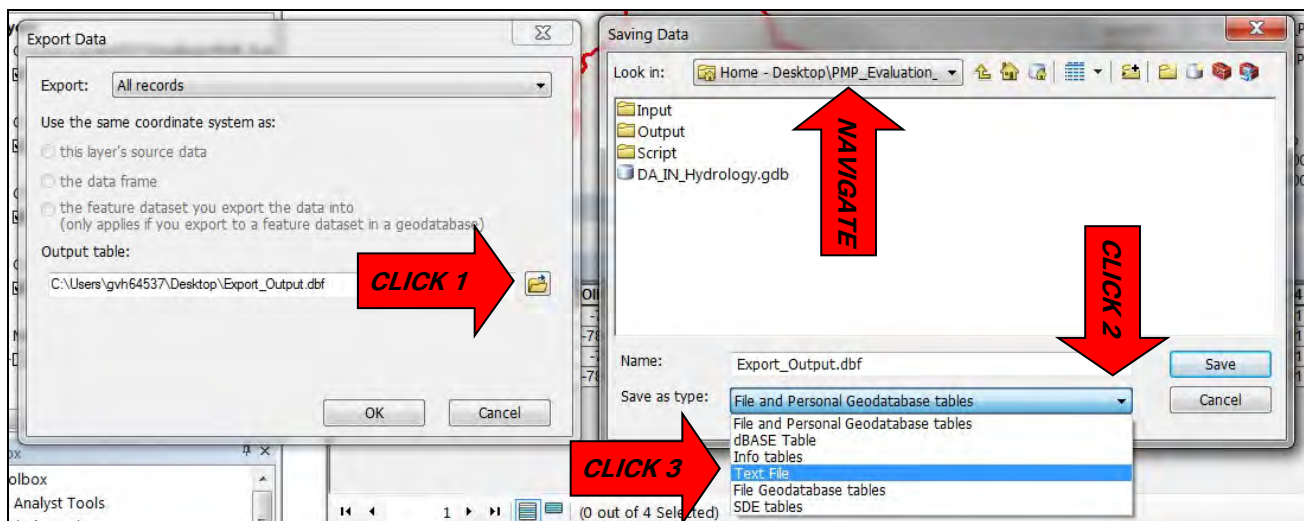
Export Data

Export: All records

Use the same coordinate system as:

this layer's source data

the data frame

the feature dataset you export the data into (only applies if you export to a feature dataset in a geodatabase)

Output table:

C:\Users\gvh64537\Desktop\Export_Output.dbf

CLICK 1

OK Cancel

Saving Data

Look in: Home - Desktop\PMP_Evaluation_

Input
Output
Script
DA_IN_Hydrology.gdb

NAVIGATE

CLICK 2

Name: Export_Output.dbf

Save as type: File and Personal Geodatabase tables

Save

Cancel

File and Personal Geodatabase tables
dBASE Table
Info tables
Text File
File Geodatabase tables
SDE tables

CLICK 3

olbox
Analyst Tools

1

(0 out of 4 Selected)